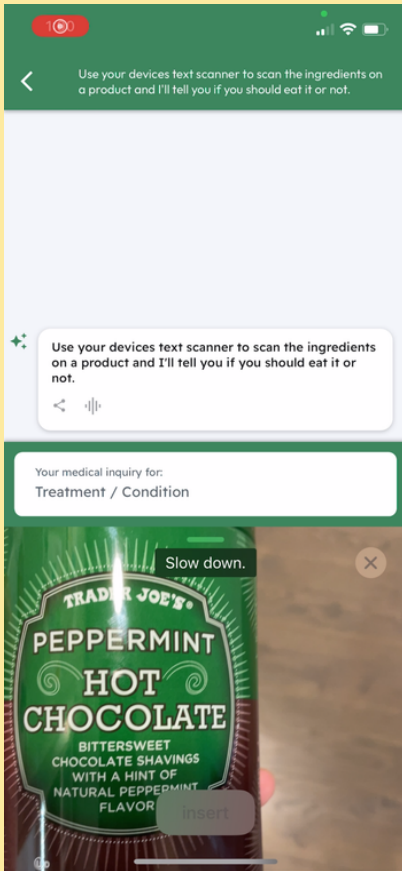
Use your devices text scanner to scan the ingredients on a product and I'll tell you if you should eat it or not.

Use your devices text scanner to scan the ingredients on a product and I'll tell you if you should eat it or not.

Your medical inquiry for:
Treatment / Condition

Slow down.

TRADER JOE'S
PEPPERMINT
HOT
CHOCOLATE
BITTERSWEET CHOCOLATE SHAVINGS WITH A HINT OF NATURAL PEPPERMINT FLAVOR

Insert